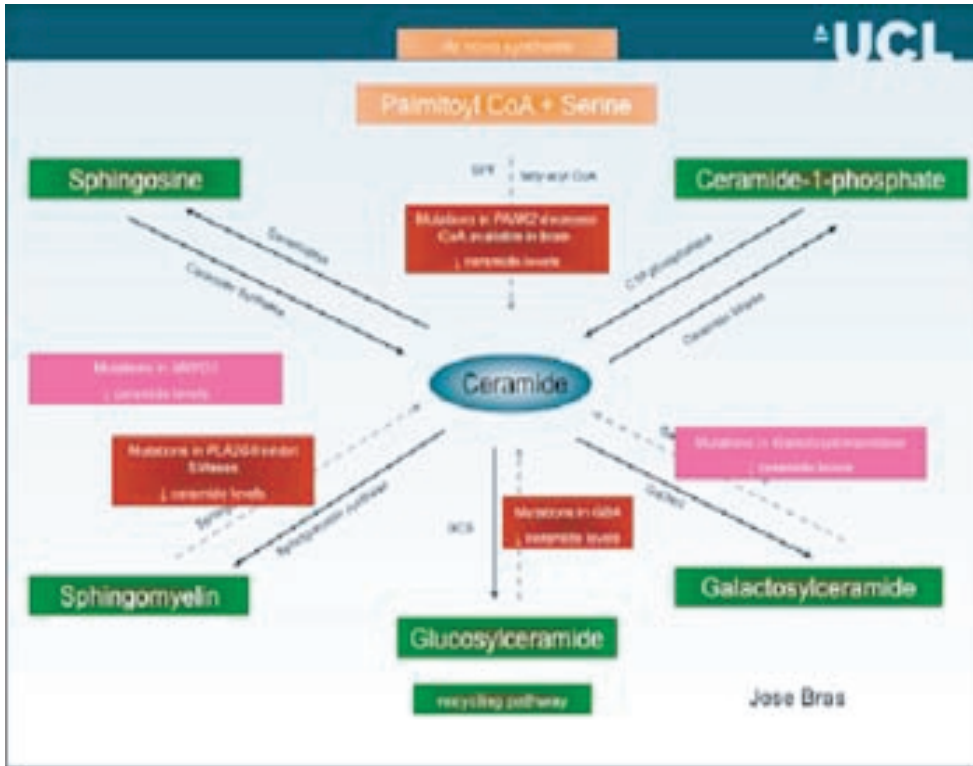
UCL

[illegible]

Palmitoyl CoA + Serine

Sphingosine

SPT

fatty acyl CoA

Ceramide-1-phosphate

Mutations in PANK2 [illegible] CoA available in brain
↓ ceramide levels

Ceramidase

Ceramide Synthase

C1P phosphatase

Ceramide kinase

Mutations in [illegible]
↓ ceramide levels

Ceramide

Mutations in PLA2G6 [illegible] Sifases
↓ ceramide levels

Mutations in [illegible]
↓ ceramide levels

Sphingomyelin synthase

GCS

Mutations in GBA
↓ ceramide levels

GalCS

Sphingomyelin

Galactosylceramide

Glucosylceramide

recycling pathway

Jose Bras